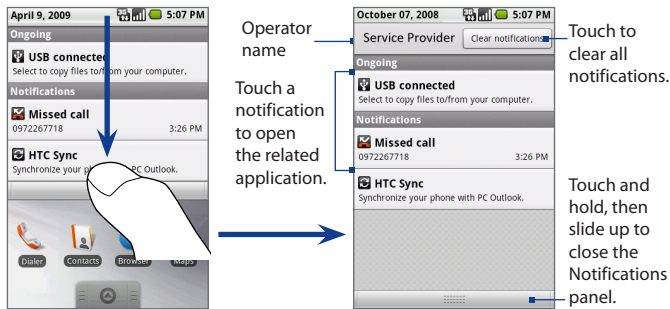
April 9, 2009

5:07 PM

Ongoing

USB connected

Select to copy files to/from your computer.

Notifications

Missed call

0972267718

3:26 PM

HTC Sync

Synchronize your ph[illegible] PC Outlook.

Dialer

Contacts

Browser

Maps

Operator name

Touch a notification to open the related application.

October 07, 2008

5:07 PM

Service Provider

Clear notifications

Ongoing

USB connected

Select to copy files to/from your computer.

Notifications

Missed call

0972267718

3:26 PM

HTC Sync

Synchronize your phone with PC Outlook.

Touch to clear all notifications.

Touch and hold, then slide up to close the Notifications panel.